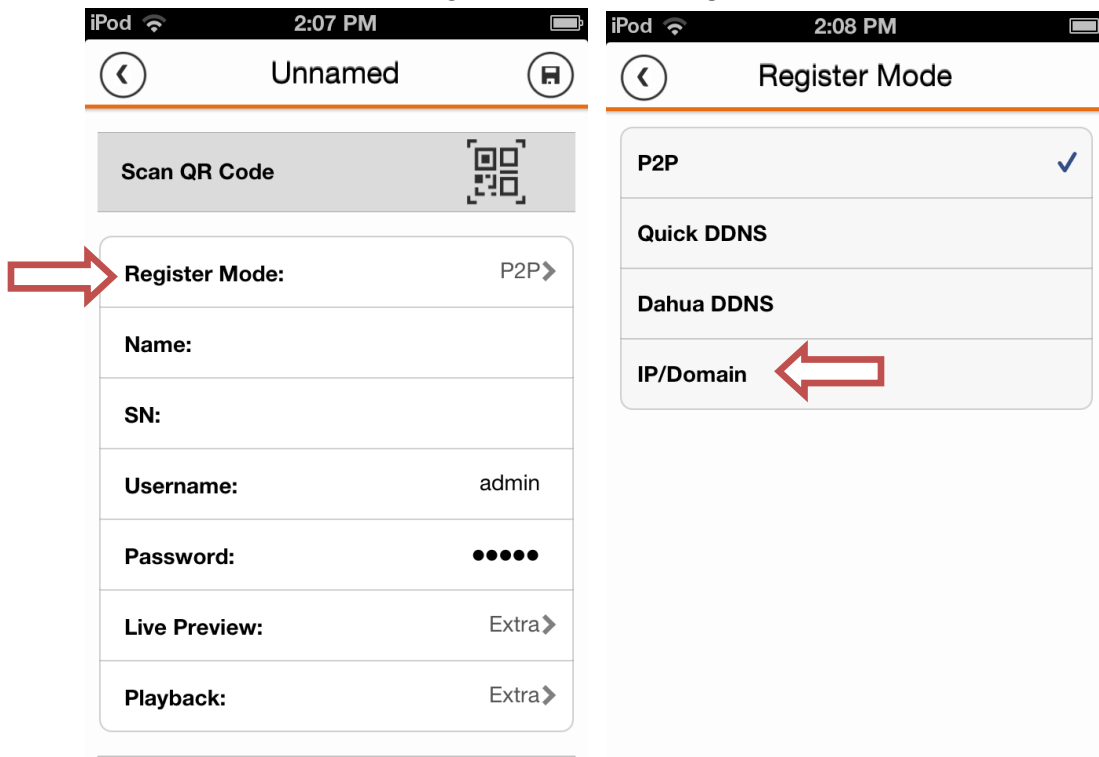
iPod 2:07 PM

Unnamed

Scan QR Code

Register Mode: P2P

Name:

SN:

Username: admin

Password: ●●●●●

Live Preview: Extra

Playback: Extra

iPod 2:08 PM

Register Mode

P2P ✓

Quick DDNS

Dahua DDNS

IP/Domain